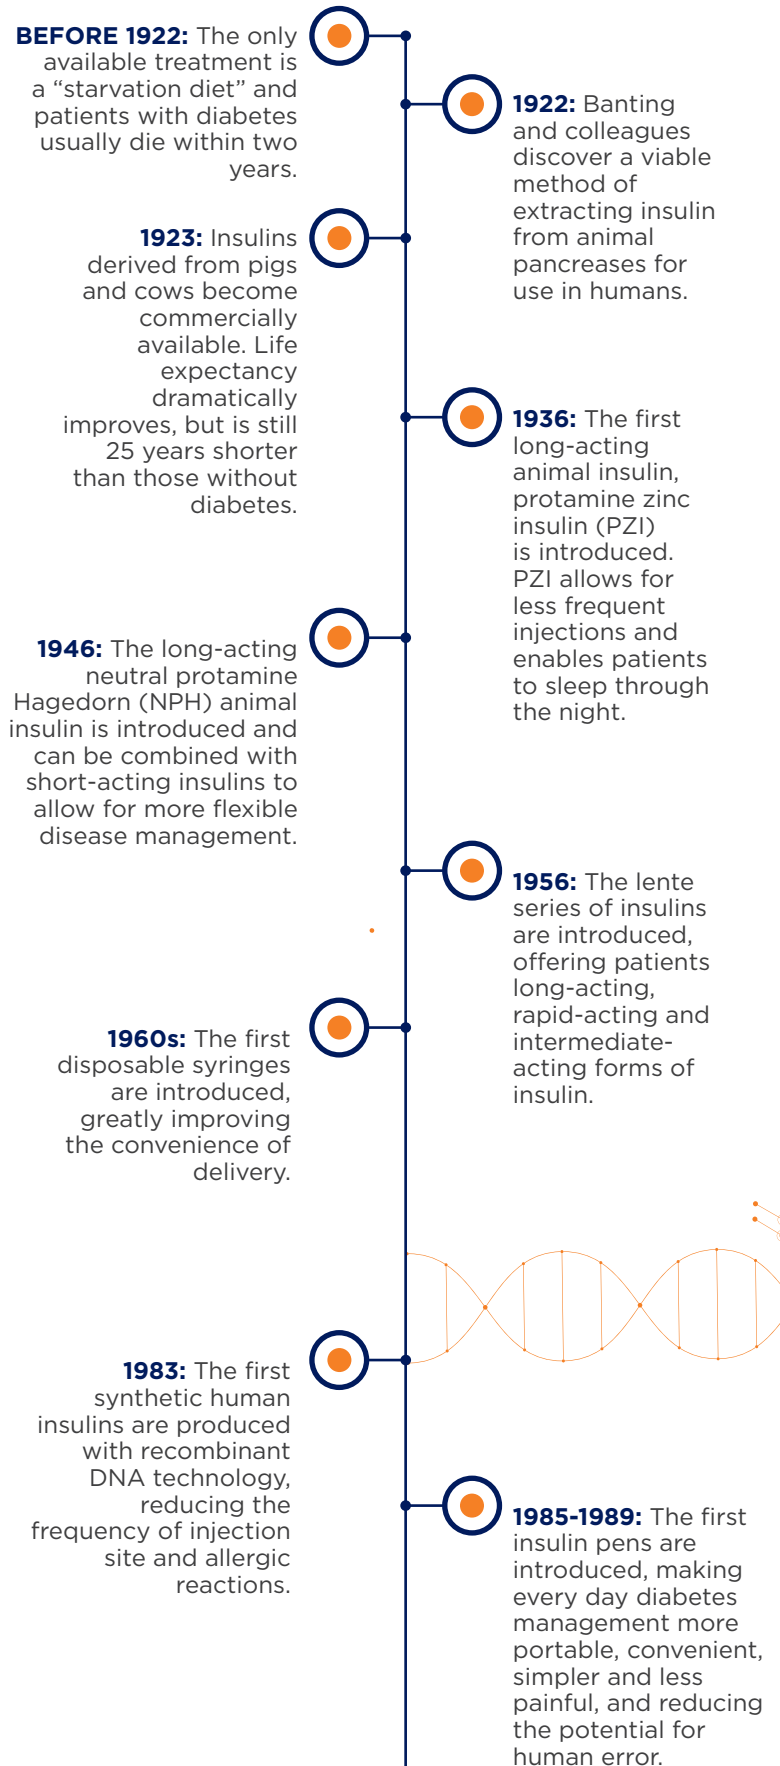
**BEFORE 1922:** The only available treatment is a "starvation diet" and patients with diabetes usually die within two years.

**1922:** Banting and colleagues discover a viable method of extracting insulin from animal pancreases for use in humans.

**1923:** Insulins derived from pigs and cows become commercially available. Life expectancy dramatically improves, but is still 25 years shorter than those without diabetes.

**1936:** The first long-acting animal insulin, protamine zinc insulin (PZI) is introduced. PZI allows for less frequent injections and enables patients to sleep through the night.

**1946:** The long-acting neutral protamine Hagedorn (NPH) animal insulin is introduced and can be combined with short-acting insulins to allow for more flexible disease management.

**1956:** The lente series of insulins are introduced, offering patients long-acting, rapid-acting and intermediate-acting forms of insulin.

**1960s:** The first disposable syringes are introduced, greatly improving the convenience of delivery.

**1983:** The first synthetic human insulins are produced with recombinant DNA technology, reducing the frequency of injection site and allergic reactions.

**1985-1989:** The first insulin pens are introduced, making every day diabetes management more portable, convenient, simpler and less painful, and reducing the potential for human error.